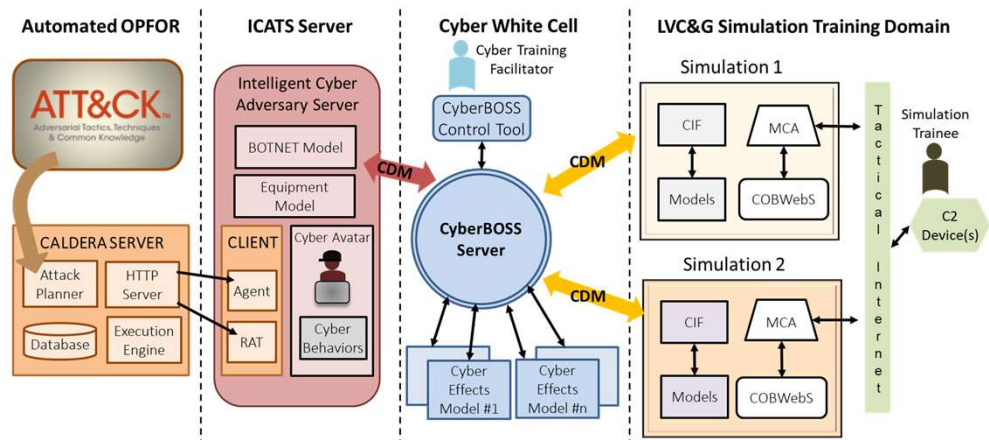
Automated OPFOR

ATT&CK
Adversarial Tactics, Techniques & Common Knowledge

CALDERA SERVER
Attack Planner
HTTP Server
Database
Execution Engine

ICATS Server

Intelligent Cyber Adversary Server
BOTNET Model
Equipment Model
CLIENT
Agent
RAT
Cyber Avatar
Cyber Behaviors

CDM

Cyber White Cell

Cyber Training Facilitator
CyberBOSS Control Tool
CyberBOSS Server
Cyber Effects Model #1
Cyber Effects Model #n

CDM
CDM

LVC&G Simulation Training Domain

Simulation 1
CIF
MCA
Models
COBWebS

Simulation 2
CIF
MCA
Models
COBWebS

Tactical Internet

Simulation Trainee
C2 Device(s)